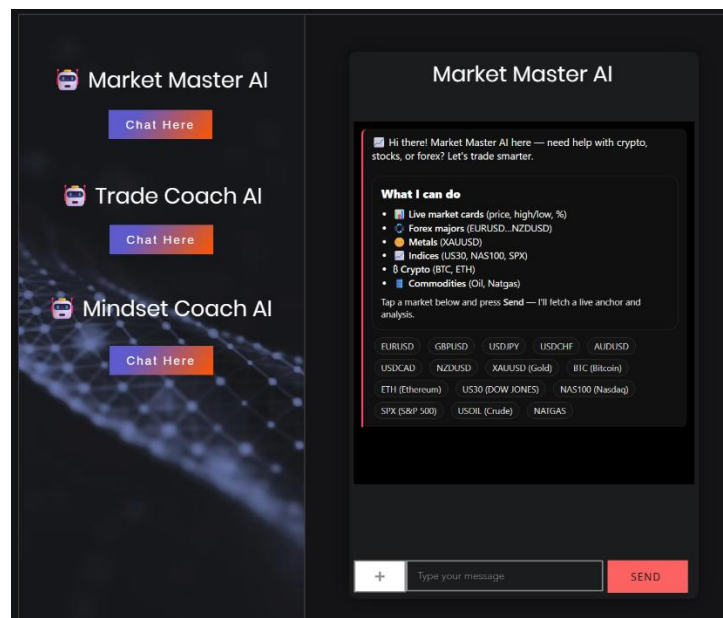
Market Master AI

Chat Here

Trade Coach AI

Chat Here

Mindset Coach AI

Chat Here

Market Master AI

Hi there! Market Master AI here — need help with crypto, stocks, or forex? Let's trade smarter.

What I can do

- Live market cards (price, high/low, %)
- Forex majors (EURUSD...NZDUSD)
- Metals (XAUUSD)
- Indices (US30, NAS100, SPX)
- ₿ Crypto (BTC, ETH)
- Commodities (Oil, Natgas)

Tap a market below and press Send — I'll fetch a live anchor and analysis.

EURUSD GBPUSD USDJPY USDCHF AUDUSD USDCAD NZDUSD XAUUSD (Gold) BTC (Bitcoin) ETH (Ethereum) US30 (DOW JONES) NAS100 (Nasdaq) SPX (S&P 500) USOIL (Crude) NATGAS

+ Type your message SEND